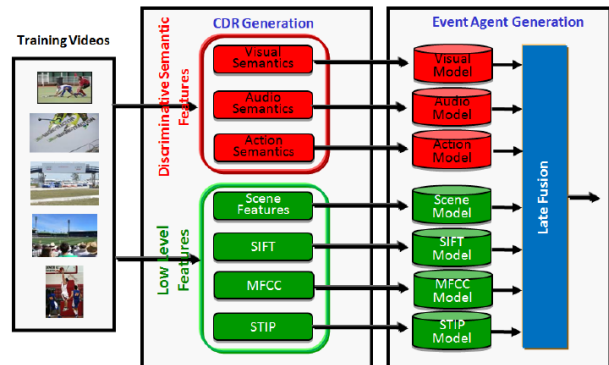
Training Videos

CDR Generation

Discriminative Semantic Features

Visual Semantics

Audio Semantics

Action Semantics

Low level Features

Scene Features

SIFT

MFCC

STIP

Event Agent Generation

Visual Model

Audio Model

Action Model

Scene Model

SIFT Model

MFCC Model

STIP Model

Late Fusion